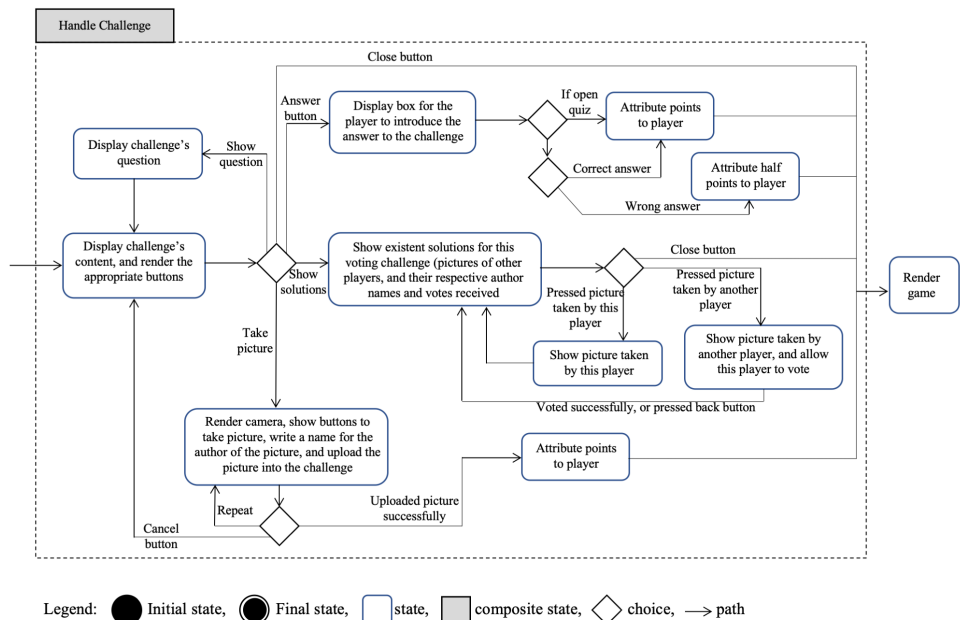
Handle Challenge

Close button

Answer button

Display box for the player to introduce the answer to the challenge

If open quiz

Attribute points to player

Display challenge's question

Show question

Correct answer

Attribute half points to player

Wrong answer

Display challenge's content, and render the appropriate buttons

Show solutions

Show existent solutions for this voting challenge (pictures of other players, and their respective author names and votes received

Close button

Pressed picture taken by another player

Render game

Pressed picture taken by this player

Take picture

Show picture taken by this player

Show picture taken by another player, and allow this player to vote

Voted successfully, or pressed back button

Render camera, show buttons to take picture, write a name for the author of the picture, and upload the picture into the challenge

Attribute points to player

Repeat

Uploaded picture successfully

Cancel button

Legend: Initial state, Final state, state, composite state, choice, path